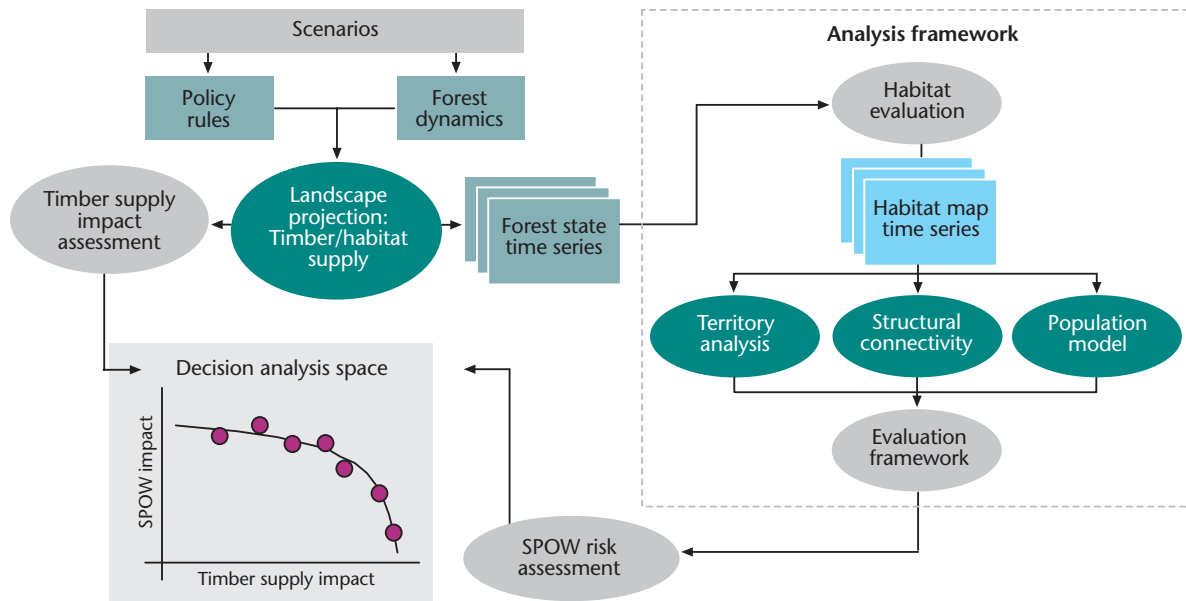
Scenarios

Policy rules

Forest dynamics

Timber supply impact assessment

Landscape projection: Timber/habitat supply

Forest state time series

Analysis framework

Habitat evaluation

Habitat map time series

Territory analysis

Structural connectivity

Population model

Evaluation framework

Decision analysis space

SPOW impact

Timber supply impact

SPOW risk assessment